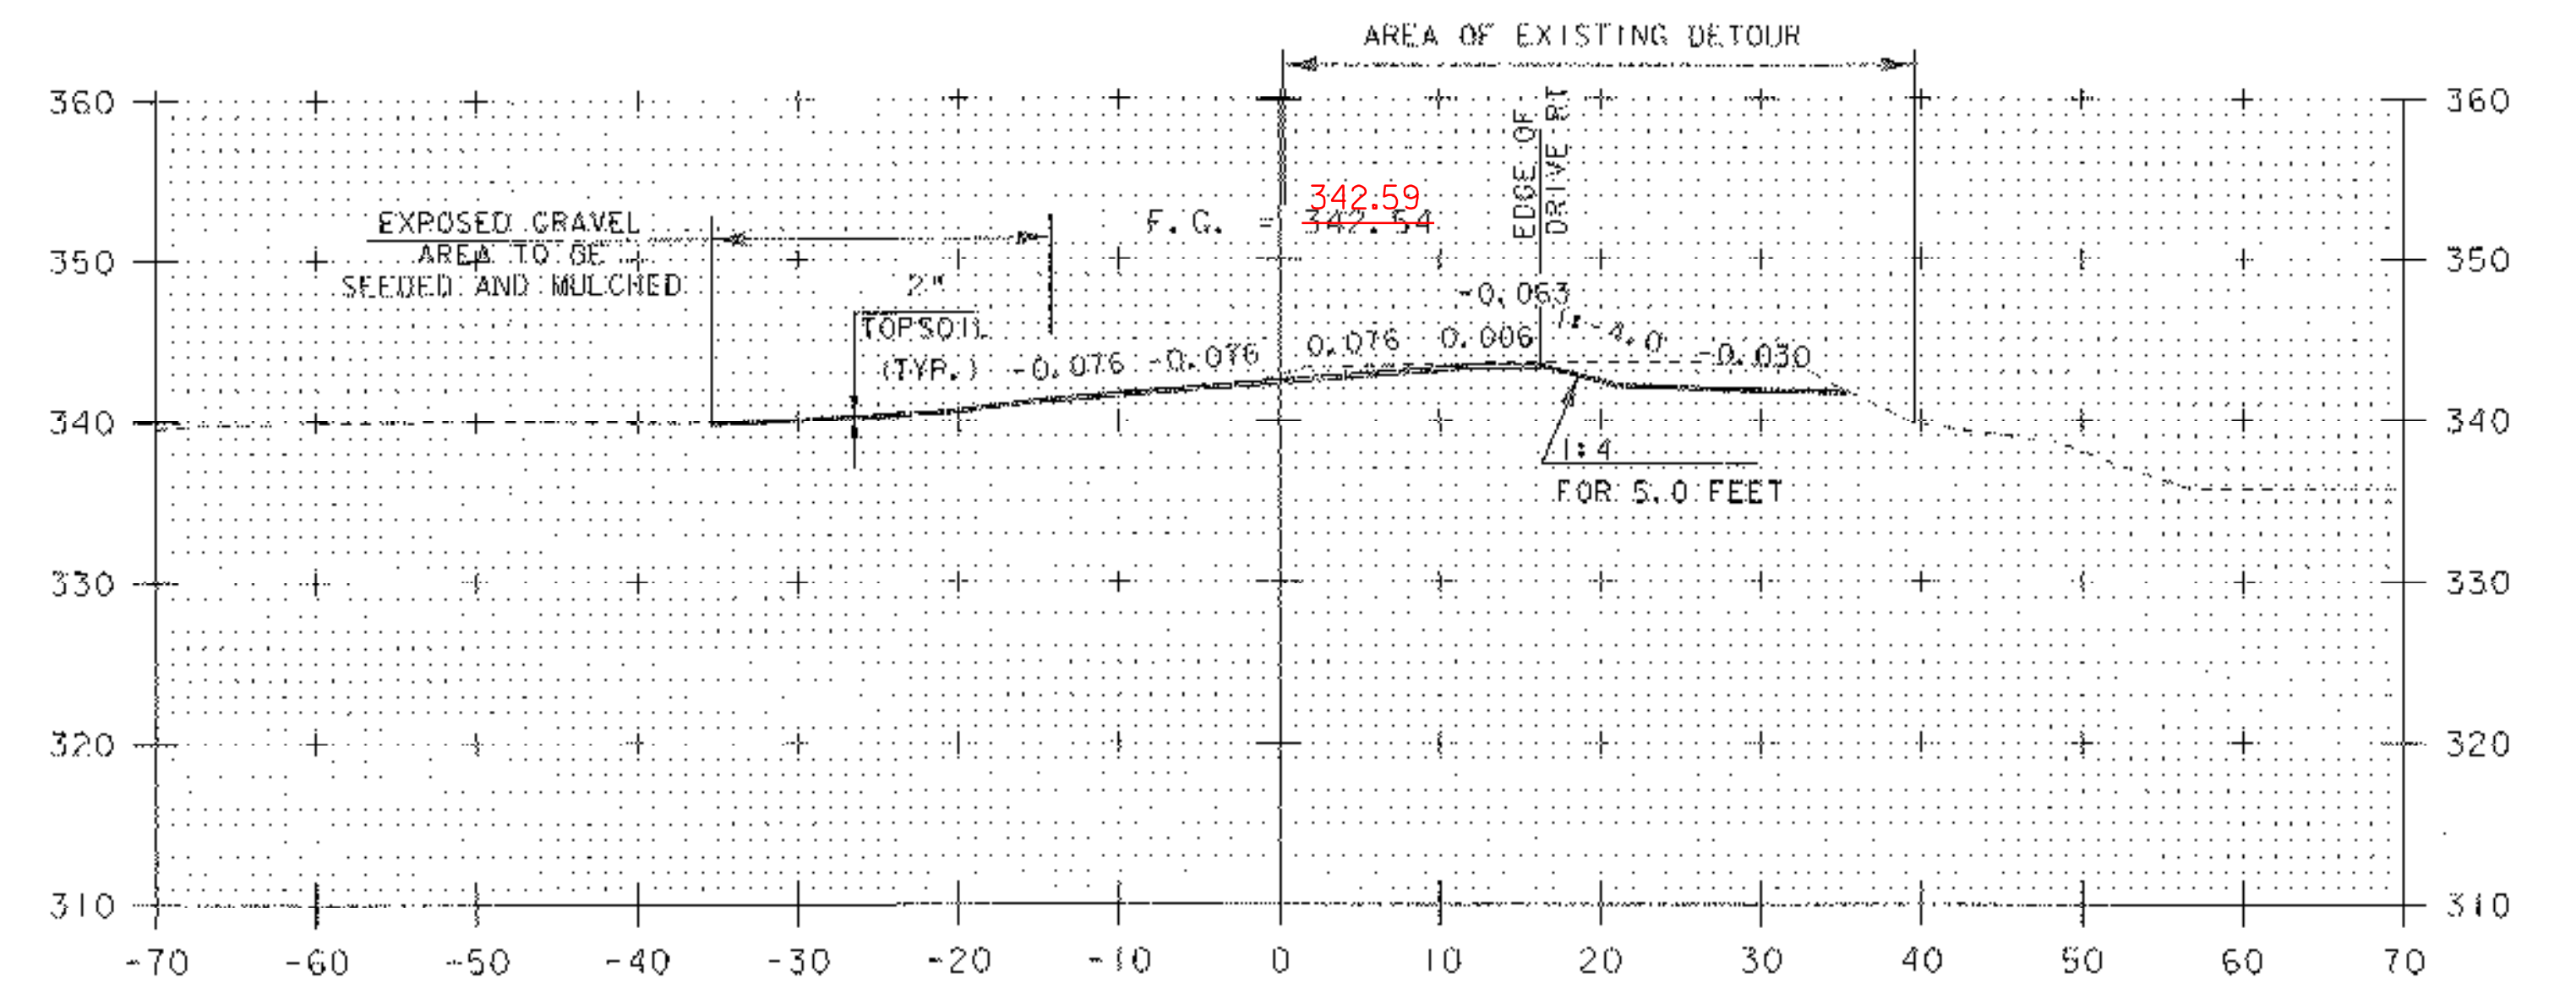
AREA OF EXISTING DETOUR

360
350
340
330
320
310

360
350
340
330
320
310

EXPOSED GRAVEL AREA TO BE SEEDED AND MULCHED

2"
TOPSOIL (TYP.)

F. G. = 342.59 342.54

EDGE OF DRIVE RT

-0.063
0.076 0.006
-0.076 -0.076
1:-4.0
-0.030

1:4
FOR 5.0 FEET

-70 -60 -50 -40 -30 -20 -10 0 10 20 30 40 50 60 70